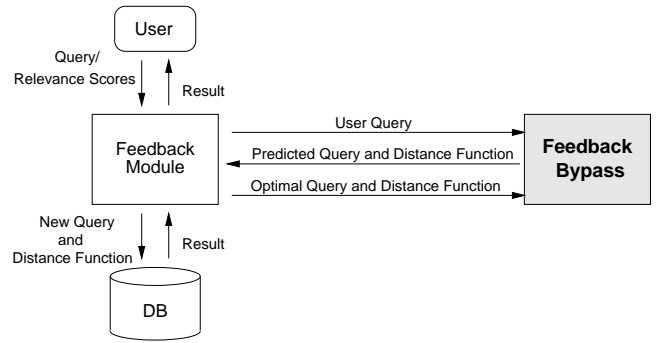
User

Query/
Relevance Scores

Result

Feedback Module

User Query

Predicted Query and Distance Function

Optimal Query and Distance Function

Feedback Bypass

New Query and Distance Function

Result

DB